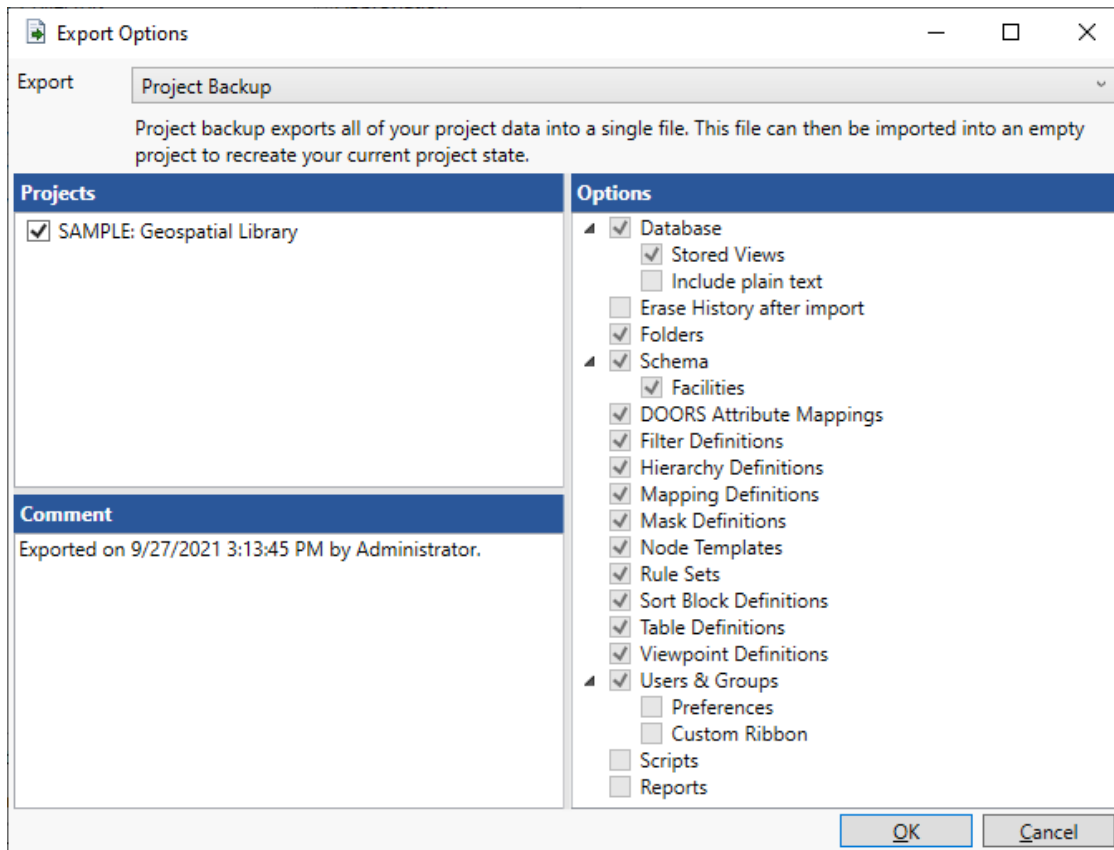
Export Options

Export
Project Backup

Project backup exports all of your project data into a single file. This file can then be imported into an empty project to recreate your current project state.

Projects
SAMPLE: Geospatial Library

Comment
Exported on 9/27/2021 3:13:45 PM by Administrator.

Options
Database
Stored Views
Include plain text
Erase History after import
Folders
Schema
Facilities
DOORS Attribute Mappings
Filter Definitions
Hierarchy Definitions
Mapping Definitions
Mask Definitions
Node Templates
Rule Sets
Sort Block Definitions
Table Definitions
Viewpoint Definitions
Users & Groups
Preferences
Custom Ribbon
Scripts
Reports

OK
Cancel